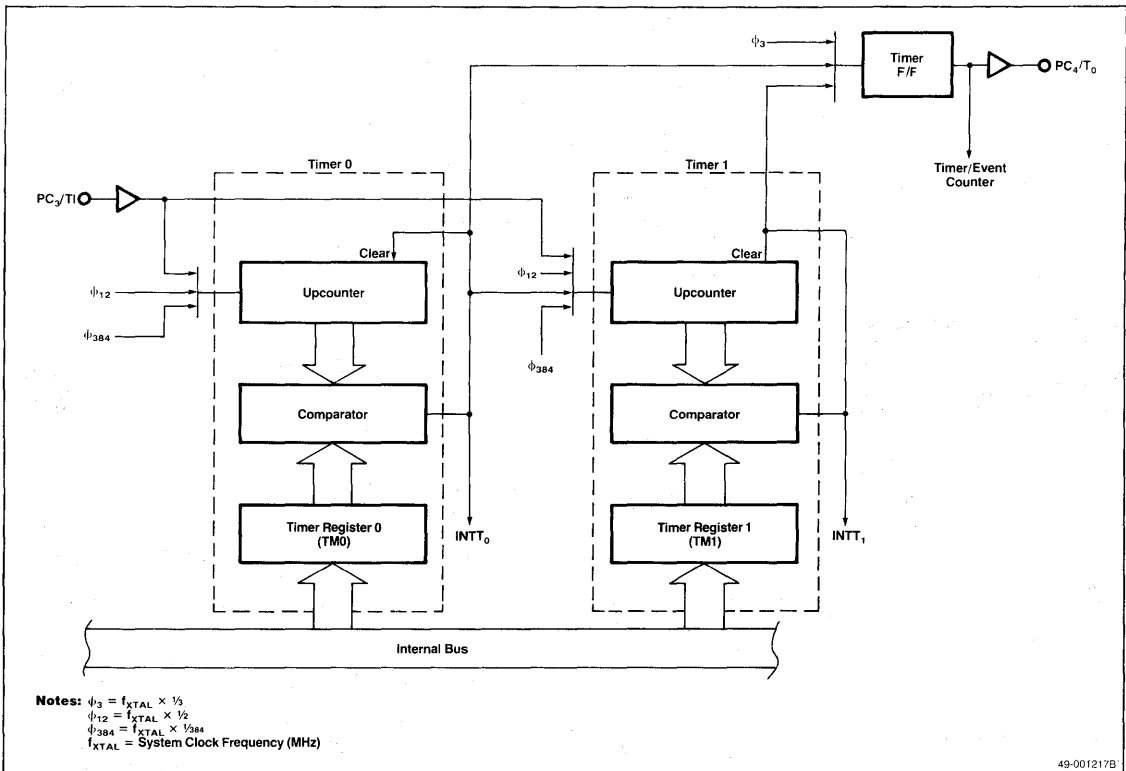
$\phi_3$

Timer F/F

$PC_4/T_0$

Timer/Event Counter

Timer 0

Timer 1

$PC_3/TI$

Clear

Clear

$\phi_{12}$

Upcounter

$\phi_{12}$

Upcounter

$\phi_{384}$

$\phi_{384}$

Comparator

Comparator

Timer Register 0 (TM0)

$INTT_0$

Timer Register 1 (TM1)

$INTT_1$

Internal Bus

Notes: $\phi_3 = f_{XTAL} \times \frac{1}{3}$
$\phi_{12} = f_{XTAL} \times \frac{1}{2}$
$\phi_{384} = f_{XTAL} \times \frac{1}{384}$
$f_{XTAL}$ = System Clock Frequency (MHz)

49-001217B